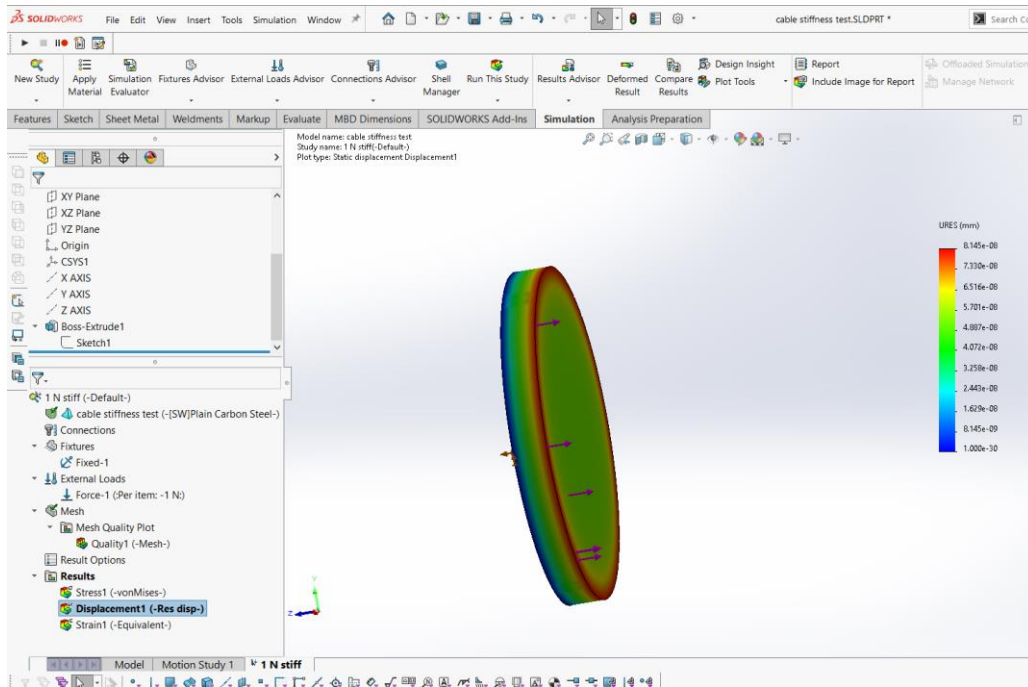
SOLIDWORKS File Edit View Insert Tools Simulation Window

cable stiffness test.SLDPRT *

Search Co

New Study Apply Material Simulation Evaluator Fixtures Advisor External Loads Advisor Connections Advisor Shell Manager Run This Study Results Advisor Deformed Result Compare Results Design Insight Plot Tools Report Include Image for Report Offloaded Simulation Manage Network

Features Sketch Sheet Metal Weldments Markup Evaluate MBD Dimensions SOLIDWORKS Add-Ins Simulation Analysis Preparation

Model name: cable stiffness test
Study name: 1 N stiff(-Default-)
Plot type: Static displacement Displacement1

XY Plane
XZ Plane
YZ Plane
Origin
CSYS1
X AXIS
Y AXIS
Z AXIS
Boss-Extrude1
Sketch1

1 N stiff (-Default-)
cable stiffness test (-[SW]Plain Carbon Steel-)
Connections
Fixtures
Fixed-1
External Loads
Force-1 (:Per item: -1 N:)
Mesh
Mesh Quality Plot
Quality1 (-Mesh-)
Result Options
Results
Stress1 (-vonMises-)
Displacement1 (-Res disp-)
Strain1 (-Equivalent-)

URES (mm)
8.145e-08
7.330e-08
6.516e-08
5.701e-08
4.887e-08
4.072e-08
3.258e-08
2.443e-08
1.629e-08
8.145e-09
1.000e-30

Model Motion Study 1 1 N stiff